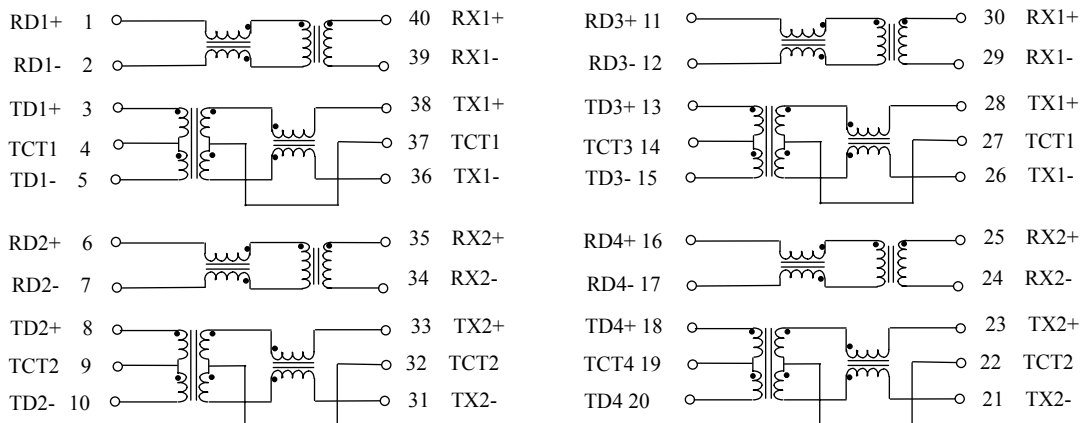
RD1+ 1
RD1- 2
TD1+ 3
TCT1 4
TD1- 5
RD2+ 6
RD2- 7
TD2+ 8
TCT2 9
TD2- 10

40 RX1+
39 RX1-
38 TX1+
37 TCT1
36 TX1-
35 RX2+
34 RX2-
33 TX2+
32 TCT2
31 TX2-

RD3+ 11
RD3- 12
TD3+ 13
TCT3 14
TD3- 15
RD4+ 16
RD4- 17
TD4+ 18
TCT4 19
TD4 20

30 RX1+
29 RX1-
28 TX1+
27 TCT1
26 TX1-
25 RX2+
24 RX2-
23 TX2+
22 TCT2
21 TX2-